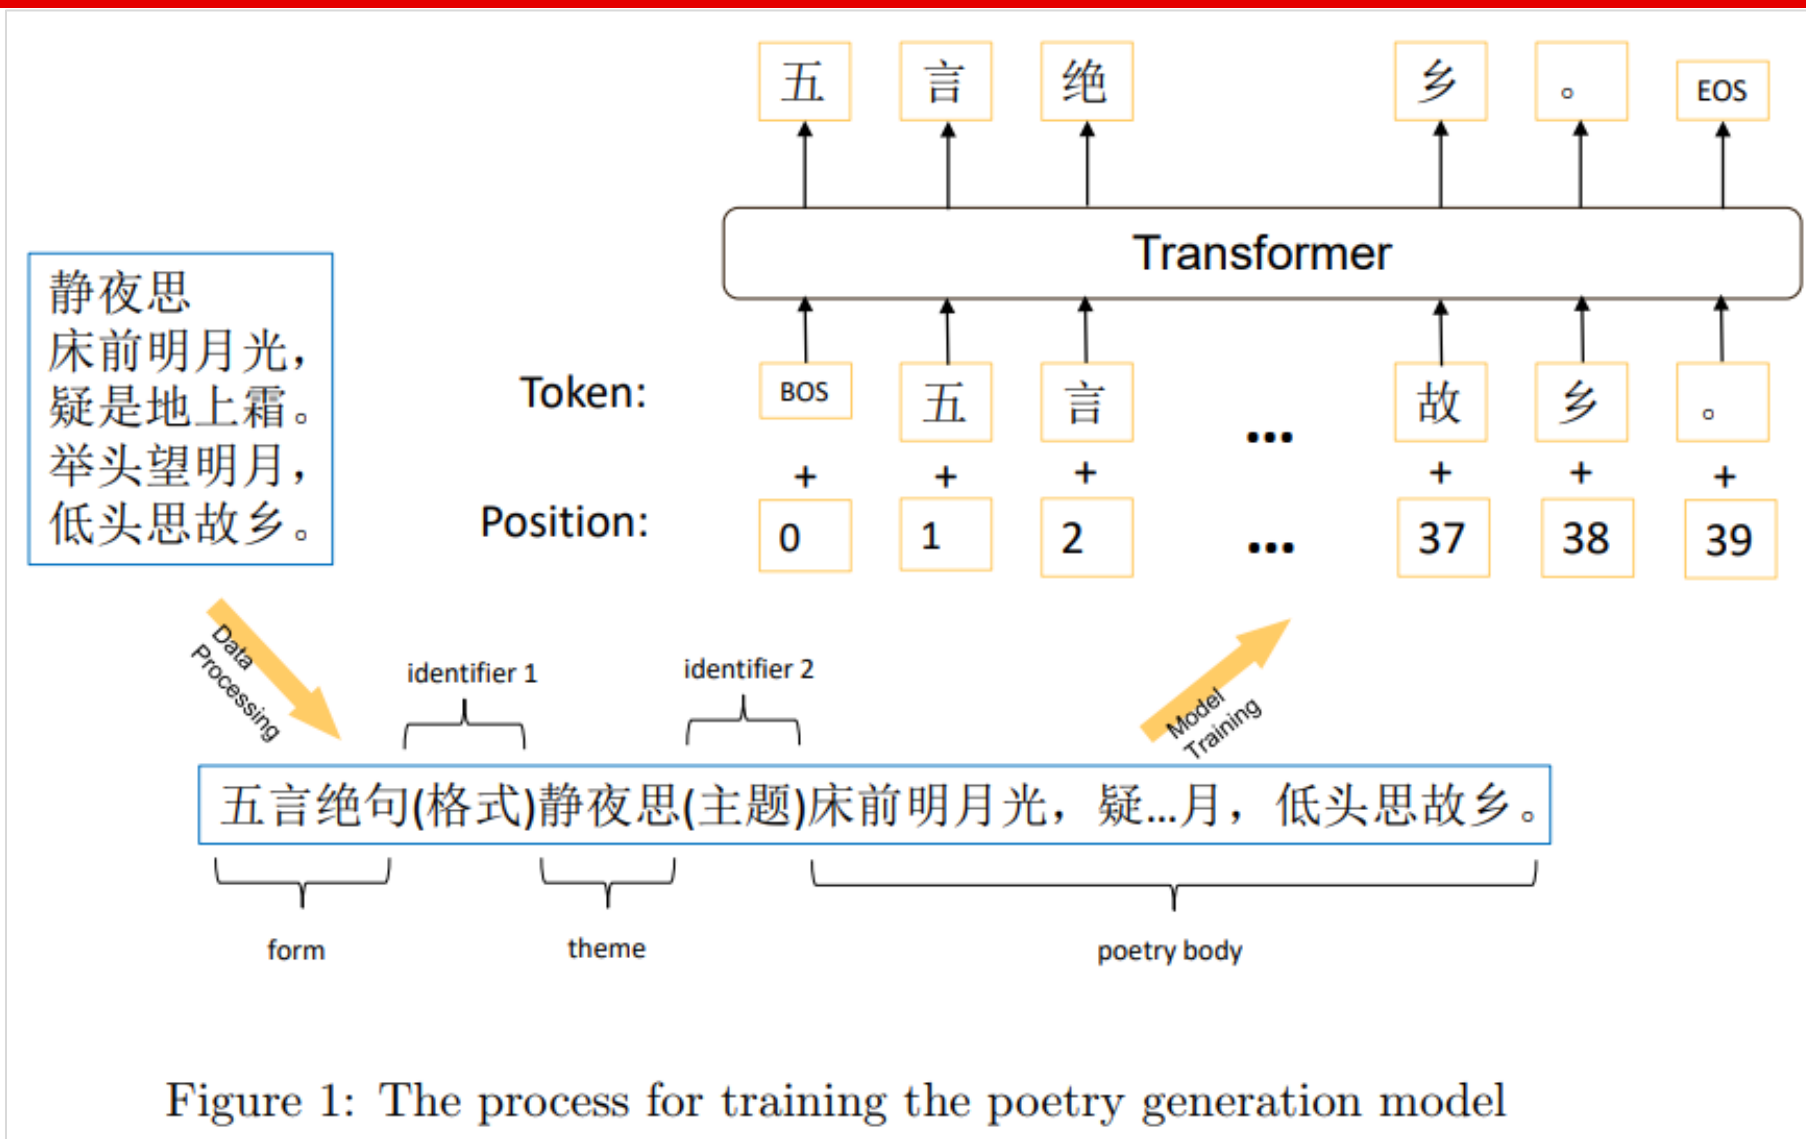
五 言 绝 乡 。 EOS

Transformer

静夜思
床前明月光，
疑是地上霜。
举头望明月，
低头思故乡。

Token: BOS 五 言 ... 故 乡 。

+ + + + + +

Position: 0 1 2 ... 37 38 39

Data Processing

identifier 1

identifier 2

Model Training

五言绝句(格式)静夜思(主题)床前明月光，疑...月，低头思故乡。

form

theme

poetry body

Figure 1: The process for training the poetry generation model